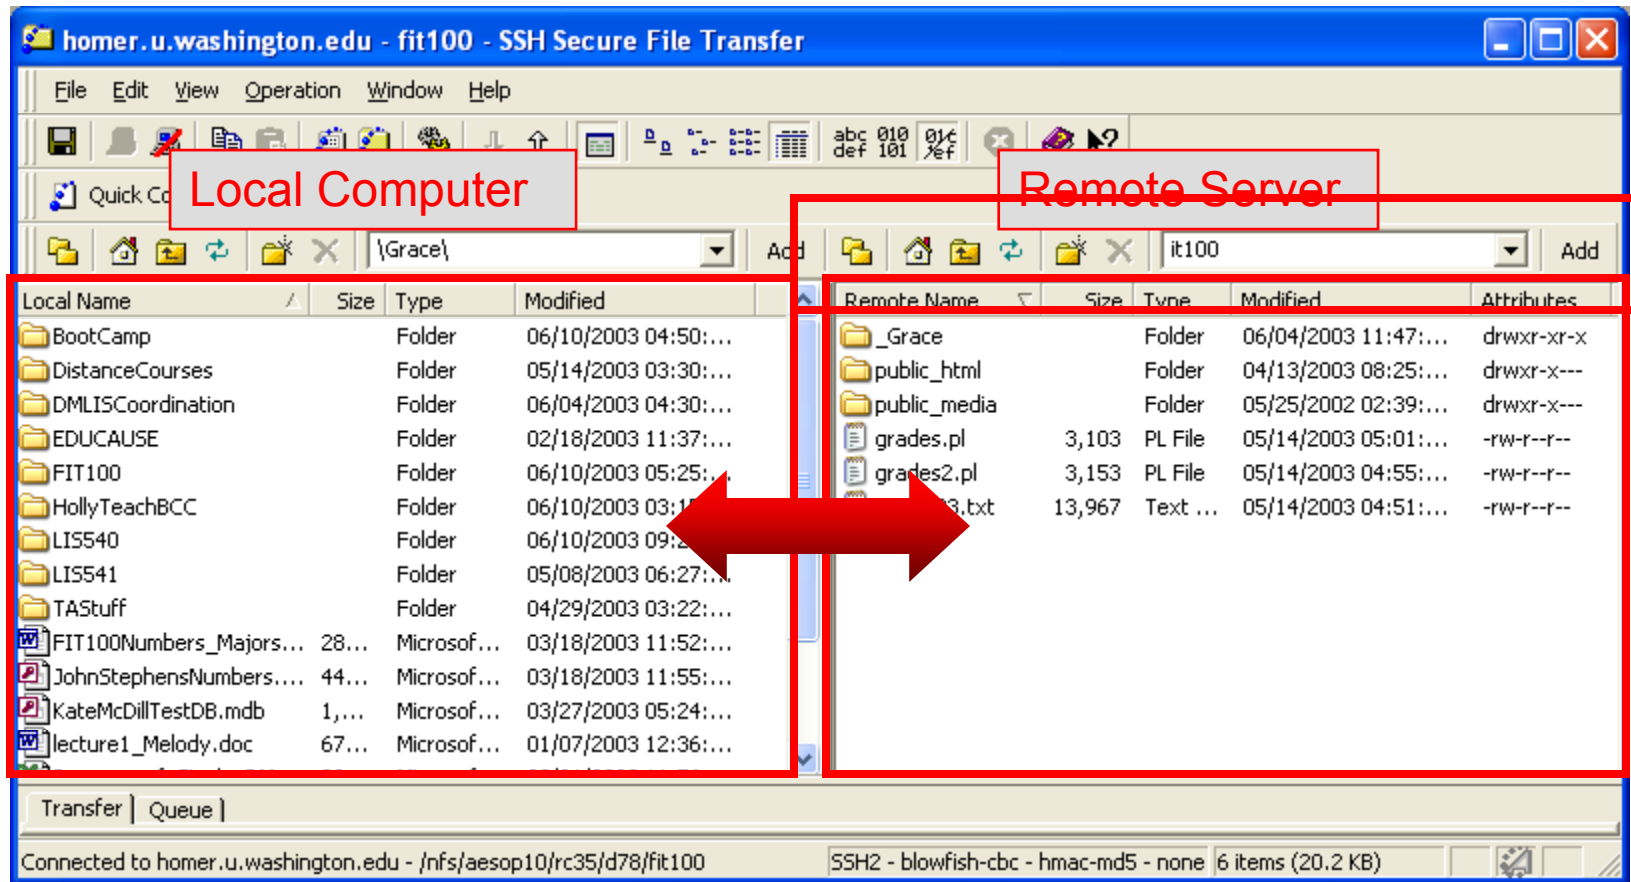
homer.u.washington.edu - fit100 - SSH Secure File Transfer

File Edit View Operation Window Help

abc def 010 101

Quick Co

Local Computer

Remote Server

\Grace\

Add

it100

Add

| Local Name | Size | Type | Modified |
|---|---|---|---|
| BootCamp | | Folder | 06/10/2003 04:50:... |
| DistanceCourses | | Folder | 05/14/2003 03:30:... |
| DMLISCoordination | | Folder | 06/04/2003 04:30:... |
| EDUCAUSE | | Folder | 02/18/2003 11:37:... |
| FIT100 | | Folder | 06/10/2003 05:25:... |
| HollyTeachBCC | | Folder | 06/10/2003 03:1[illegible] |
| LIS540 | | Folder | 06/10/2003 09:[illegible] |
| LIS541 | | Folder | 05/08/2003 06:27:... |
| TAStuff | | Folder | 04/29/2003 03:22:... |
| FIT100Numbers_Majors... | 28... | Microsof... | 03/18/2003 11:52:... |
| JohnStephensNumbers.... | 44... | Microsof... | 03/18/2003 11:55:... |
| KateMcDillTestDB.mdb | 1,... | Microsof... | 03/27/2003 05:24:... |
| lecture1_Melody.doc | 67... | Microsof... | 01/07/2003 12:36:... |

| Remote Name | Size | Type | Modified | Attributes |
|---|---|---|---|---|
| _Grace | | Folder | 06/04/2003 11:47:... | drwxr-xr-x |
| public_html | | Folder | 04/13/2003 08:25:... | drwxr-x--- |
| public_media | | Folder | 05/25/2002 02:39:... | drwxr-x--- |
| grades.pl | 3,103 | PL File | 05/14/2003 05:01:... | -rw-r--r-- |
| grades2.pl | 3,153 | PL File | 05/14/2003 04:55:... | -rw-r--r-- |
| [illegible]3.txt | 13,967 | Text ... | 05/14/2003 04:51:... | -rw-r--r-- |

Transfer | Queue |

Connected to homer.u.washington.edu - /nfs/aesop10/rc35/d78/fit100 SSH2 - blowfish-cbc - hmac-md5 - none 6 items (20.2 KB)